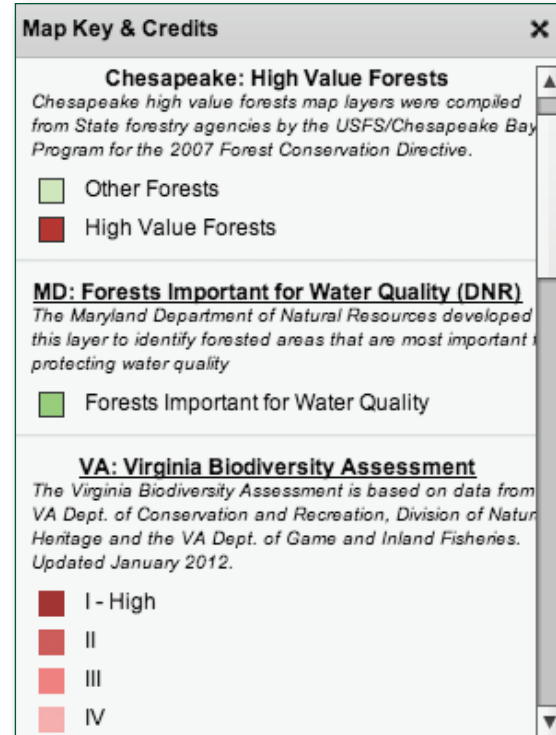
Map Key & Credits ×

Chesapeake: High Value Forests
Chesapeake high value forests map layers were compiled from State forestry agencies by the USFS/Chesapeake Bay Program for the 2007 Forest Conservation Directive.

Other Forests
High Value Forests

MD: Forests Important for Water Quality (DNR)
The Maryland Department of Natural Resources developed this layer to identify forested areas that are most important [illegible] protecting water quality

Forests Important for Water Quality

VA: Virginia Biodiversity Assessment
The Virginia Biodiversity Assessment is based on data from VA Dept. of Conservation and Recreation, Division of Natur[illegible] Heritage and the VA Dept. of Game and Inland Fisheries. Updated January 2012.

I - High
II
III
IV